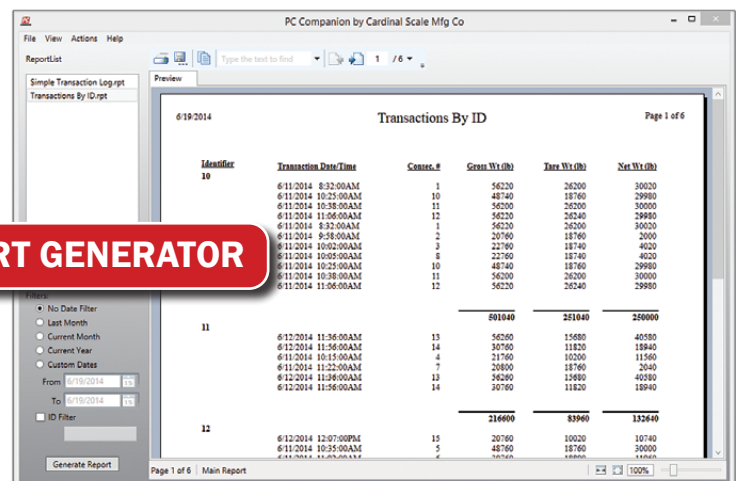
PC Companion by Cardinal Scale Mfg Co

File View Actions Help

ReportList

Simple Transaction Log.rpt
Transactions By ID.rpt

Type the text to find

1 /6

Preview

RT GENERATOR

Filters
No Date Filter
Last Month
Current Month
Current Year
Custom Dates
From 6/19/2014
To 6/19/2014
ID Filter

Generate Report

6/19/2014

Transactions By ID

Page 1 of 6

| Identifier | Transaction Date/Time | Consec. # | Gross Wt (lb) | Tare Wt (lb) | Net Wt (lb) |
|---|---|---|---|---|---|
| 10 | | | | | |
| | 6/11/2014 8:32:00AM | 1 | 56220 | 26200 | 30020 |
| | 6/11/2014 10:25:00AM | 10 | 48740 | 18760 | 29980 |
| | 6/11/2014 10:38:00AM | 11 | 56200 | 26200 | 30000 |
| | 6/11/2014 11:06:00AM | 12 | 56220 | 26240 | 29980 |
| | 6/11/2014 8:32:00AM | 1 | 56220 | 26200 | 30020 |
| | 6/11/2014 9:58:00AM | 2 | 20760 | 18760 | 2000 |
| | 6/11/2014 10:02:00AM | 3 | 22760 | 18740 | 4020 |
| | 6/11/2014 10:05:00AM | 8 | 22760 | 18740 | 4020 |
| | 6/11/2014 10:25:00AM | 10 | 48740 | 18760 | 29980 |
| | 6/11/2014 10:38:00AM | 11 | 56200 | 26200 | 30000 |
| | 6/11/2014 11:06:00AM | 12 | 56220 | 26240 | 29980 |
| | | | 501040 | 251040 | 250000 |
| 11 | | | | | |
| | 6/12/2014 11:36:00AM | 13 | 56260 | 15680 | 40580 |
| | 6/12/2014 11:56:00AM | 14 | 30760 | 11820 | 18940 |
| | 6/11/2014 10:15:00AM | 4 | 21760 | 10200 | 11560 |
| | 6/11/2014 11:22:00AM | 7 | 20800 | 18760 | 2040 |
| | 6/12/2014 11:36:00AM | 13 | 56260 | 15680 | 40580 |
| | 6/12/2014 11:56:00AM | 14 | 30760 | 11820 | 18940 |
| | | | 216600 | 83960 | 132640 |
| 12 | | | | | |
| | 6/12/2014 12:07:00PM | 15 | 20760 | 10020 | 10740 |
| | 6/11/2014 10:35:00AM | 5 | 48760 | 18760 | 30000 |
| | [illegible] | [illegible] | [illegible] | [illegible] | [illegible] |

Page 1 of 6 Main Report

100%